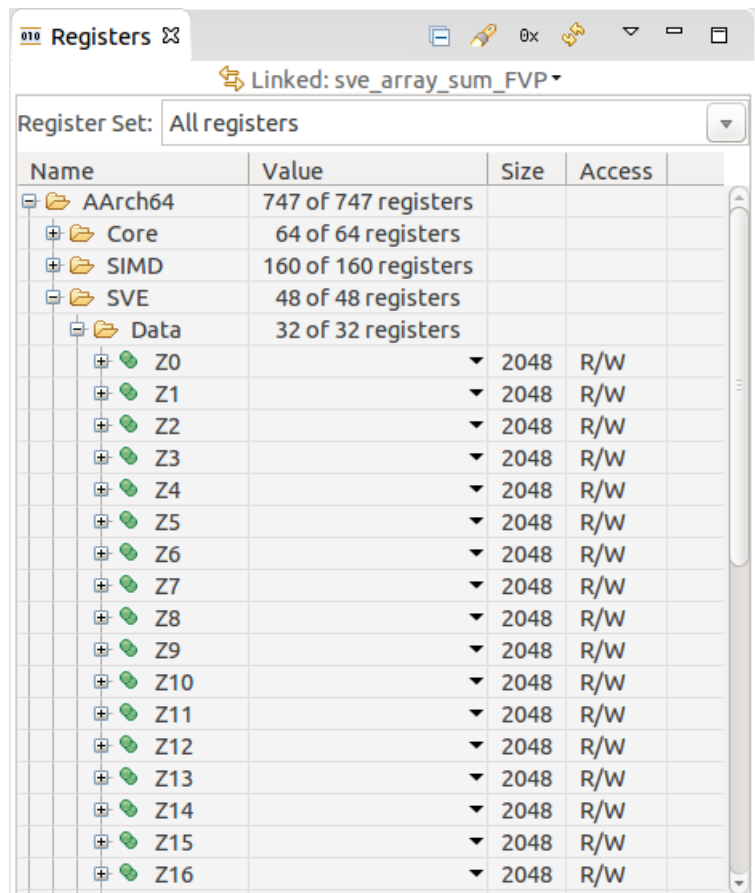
010 Registers ⊠

0x

Linked: sve_array_sum_FVP

Register Set: All registers

| Name | Value | Size | Access |
|---|---|---|---|
| AArch64 | 747 of 747 registers | | |
| Core | 64 of 64 registers | | |
| SIMD | 160 of 160 registers | | |
| SVE | 48 of 48 registers | | |
| Data | 32 of 32 registers | | |
| Z0 | | 2048 | R/W |
| Z1 | | 2048 | R/W |
| Z2 | | 2048 | R/W |
| Z3 | | 2048 | R/W |
| Z4 | | 2048 | R/W |
| Z5 | | 2048 | R/W |
| Z6 | | 2048 | R/W |
| Z7 | | 2048 | R/W |
| Z8 | | 2048 | R/W |
| Z9 | | 2048 | R/W |
| Z10 | | 2048 | R/W |
| Z11 | | 2048 | R/W |
| Z12 | | 2048 | R/W |
| Z13 | | 2048 | R/W |
| Z14 | | 2048 | R/W |
| Z15 | | 2048 | R/W |
| Z16 | | 2048 | R/W |